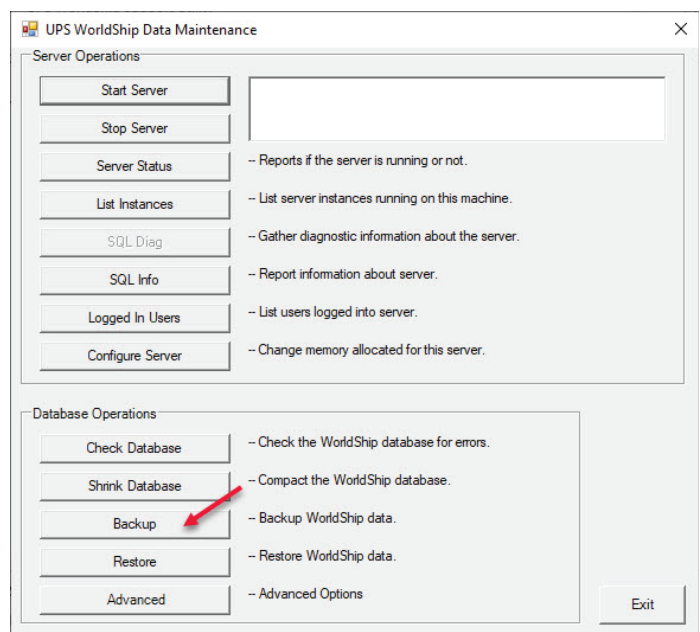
UPS WorldShip Data Maintenance

Server Operations

Start Server

Stop Server

Server Status -- Reports if the server is running or not.

List Instances -- List server instances running on this machine.

SQL Diag -- Gather diagnostic information about the server.

SQL Info -- Report information about server.

Logged In Users -- List users logged into server.

Configure Server -- Change memory allocated for this server.

Database Operations

Check Database -- Check the WorldShip database for errors.

Shrink Database -- Compact the WorldShip database.

Backup -- Backup WorldShip data.

Restore -- Restore WorldShip data.

Advanced -- Advanced Options

Exit